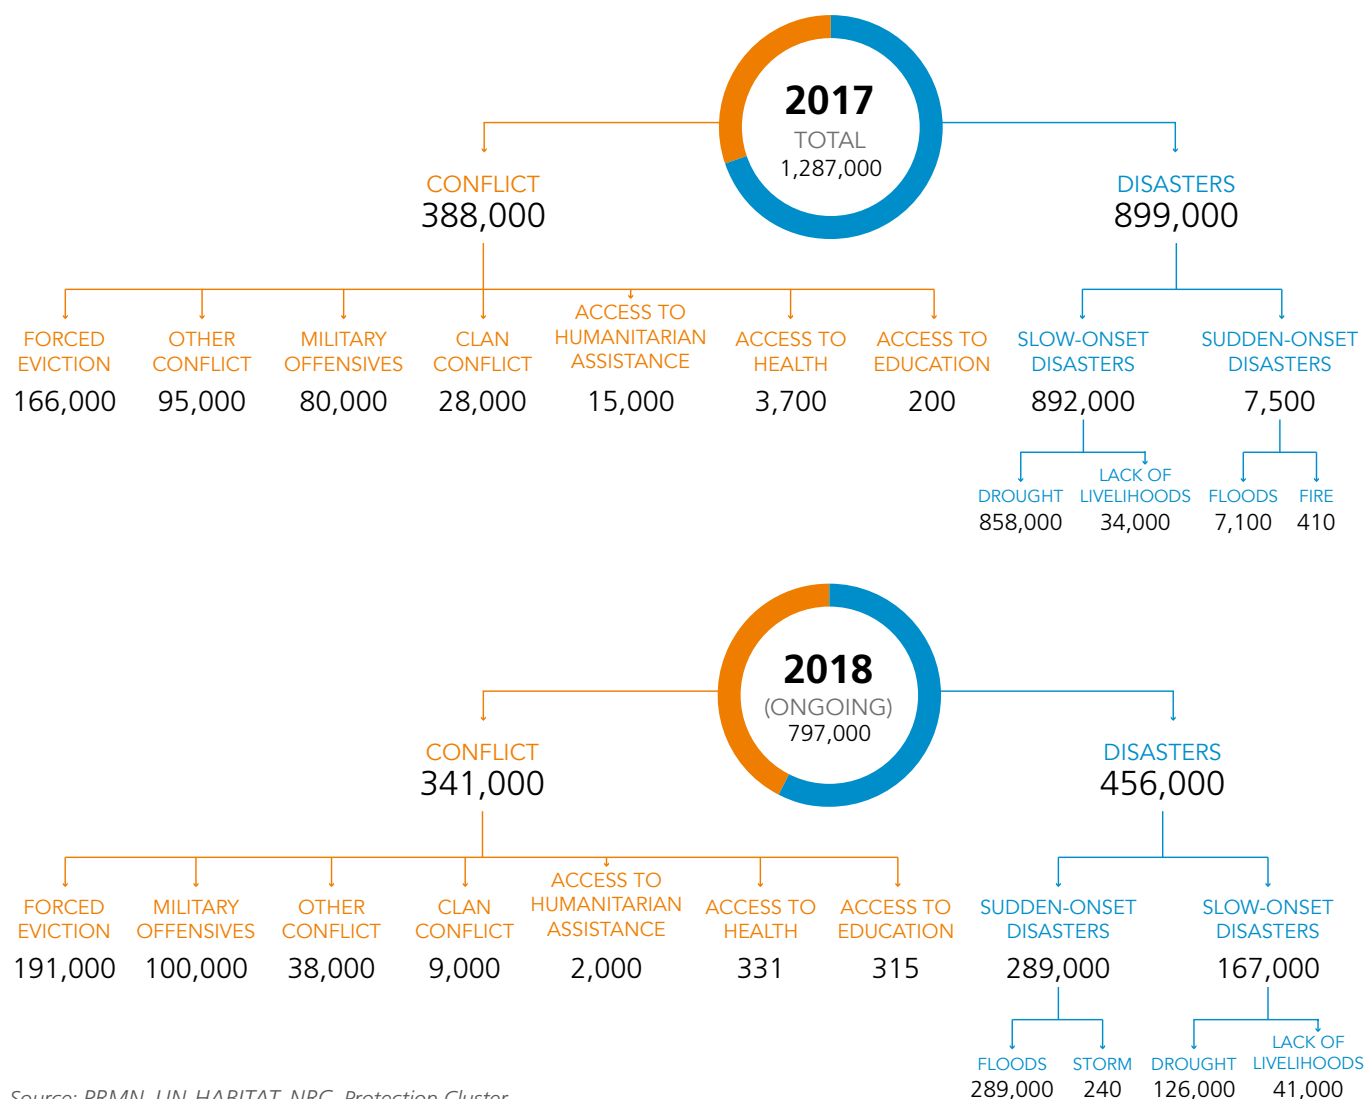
2017
TOTAL
1,287,000

CONFLICT
388,000

DISASTERS
899,000

FORCED EVICTION
166,000

OTHER CONFLICT
95,000

MILITARY OFFENSIVES
80,000

CLAN CONFLICT
28,000

ACCESS TO HUMANITARIAN ASSISTANCE
15,000

ACCESS TO HEALTH
3,700

ACCESS TO EDUCATION
200

SLOW-ONSET DISASTERS
892,000

SUDDEN-ONSET DISASTERS
7,500

DROUGHT
858,000

LACK OF LIVELIHOODS
34,000

FLOODS
7,100

FIRE
410

2018
(ONGOING)
797,000

CONFLICT
341,000

DISASTERS
456,000

FORCED EVICTION
191,000

MILITARY OFFENSIVES
100,000

OTHER CONFLICT
38,000

CLAN CONFLICT
9,000

ACCESS TO HUMANITARIAN ASSISTANCE
2,000

ACCESS TO HEALTH
331

ACCESS TO EDUCATION
315

SUDDEN-ONSET DISASTERS
289,000

SLOW-ONSET DISASTERS
167,000

FLOODS
289,000

STORM
240

DROUGHT
126,000

LACK OF LIVELIHOODS
41,000

Source: PRMN, UN-HABITAT, NRC, Protection Cluster